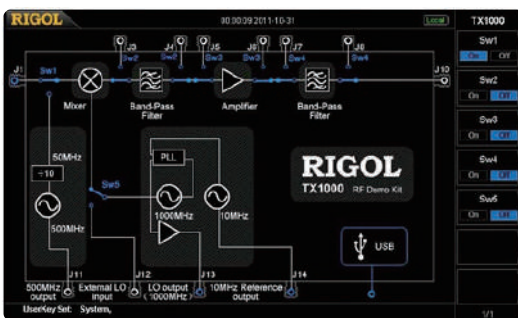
RIGOL 00:00:09 2011-10-31 Local TX1000

J1 Sw1 J3 Sw2 J4 Sw2 J5 Sw3 J6 Sw3 J7 Sw4 J8 Sw4 J10

Mixer Band-Pass Filter Amplifier Band-Pass Filter

50MHz
÷10
500MHz

Sw5

PLL
1000MHz
10MHz

RIGOL
TX1000 RF Demo Kit

USB

J11 J12 J13 J14

500MHz output
External LO input
LO output (1000MHz)
10MHz Reference output

UserKey Set: System,

Sw1
On Off
Sw2
On Off
Sw3
On Off
Sw4
On Off
Sw5
On Off

1/1